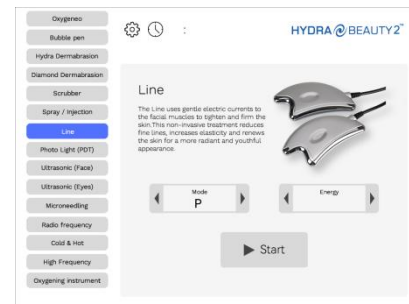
Oxygeneo
Bubble pen
Hydra Dermabrasion
Diamond Dermabrasion
Scrubber
Spray / Injection
Line
Photo Light (PDT)
Ultrasonic (Face)
Ultrasonic (Eyes)
Microneedling
Radio frequency
Cold & Hot
High Frequency
Oxygening instrument

HYDRA BEAUTY2

Line

The Line uses gentle electric currents to the facial muscles to tighten and firm the skin. This non-invasive treatment reduces fine lines, increases elasticity and renews the skin for a more radiant and youthful appearance.

Mode
P

Energy

Start